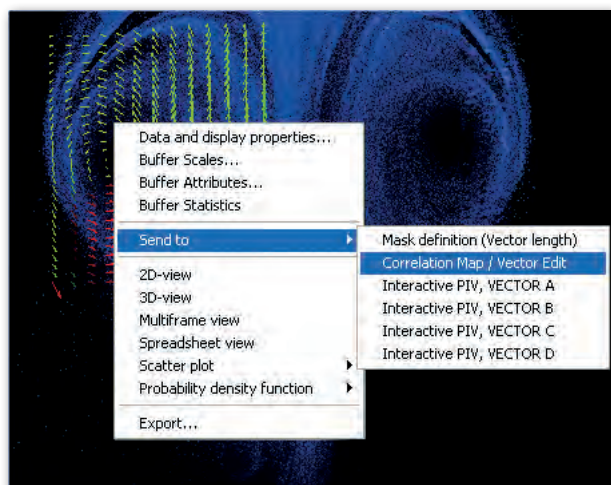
Data and display properties...
Buffer Scales...
Buffer Attributes...
Buffer Statistics

Send to

2D-view
3D-view
Multiframe view
Spreadsheet view
Scatter plot
Probability density function

Export...

Mask definition (Vector length)
Correlation Map / Vector Edit
Interactive PIV, VECTOR A
Interactive PIV, VECTOR B
Interactive PIV, VECTOR C
Interactive PIV, VECTOR D